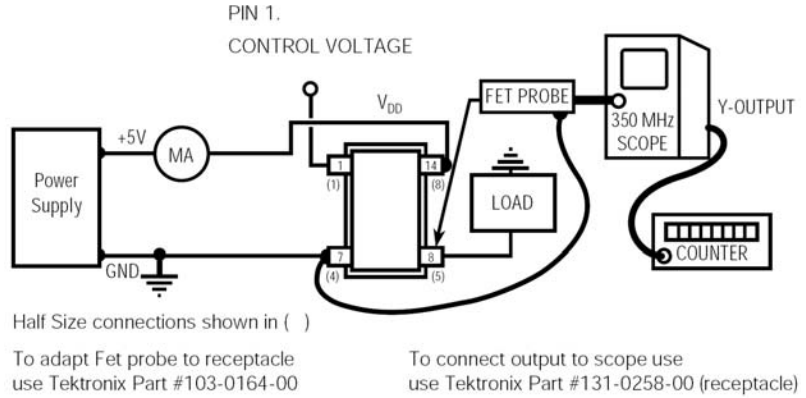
PIN 1.
CONTROL VOLTAGE

$V_{DD}$

FET PROBE

350 MHz SCOPE

Y-OUTPUT

+5V

MA

Power Supply

1
(1)

14
(8)

LOAD

7
(4)

8
(5)

GND

COUNTER

Half Size connections shown in ( )

To adapt Fet probe to receptacle use Tektronix Part #103-0164-00

To connect output to scope use use Tektronix Part #131-0258-00 (receptacle)